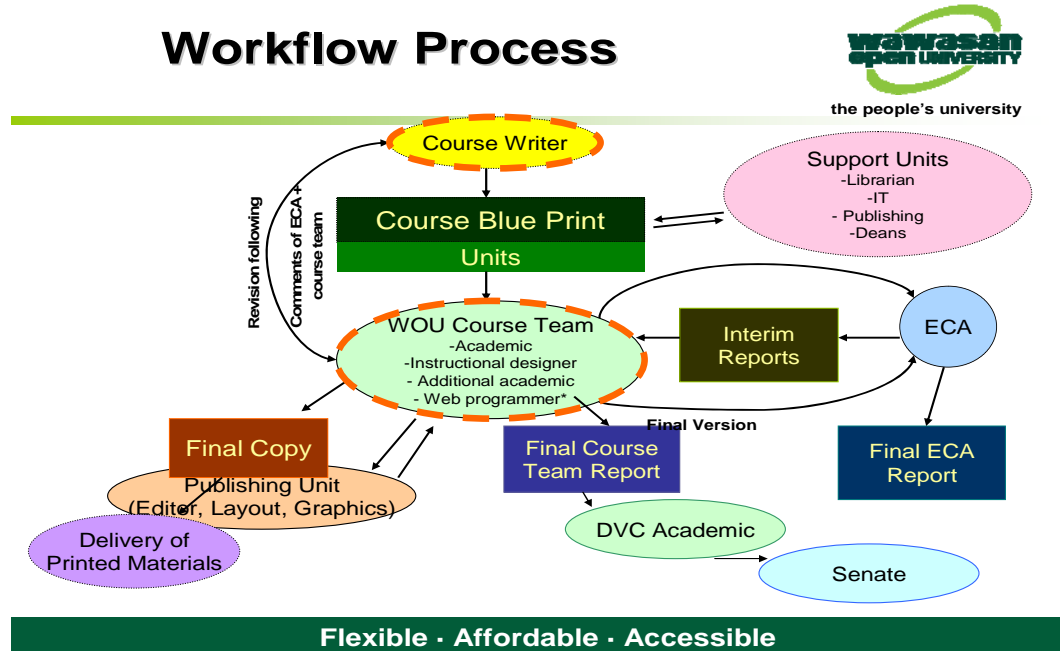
Workflow Process

wawasan open UNIVERSITY
the people's university

Course Writer

Revision following
Comments of ECA + course team

Course Blue Print
Units

Support Units
-Librarian
-IT
- Publishing
-Deans

WOU Course Team
-Academic
-Instructional designer
- Additional academic
- Web programmer*

Interim Reports

ECA

Final Version

Final Copy

Publishing Unit
(Editor, Layout, Graphics)

Delivery of Printed Materials

Final Course Team Report

Final ECA Report

DVC Academic

Senate

Flexible · Affordable · Accessible